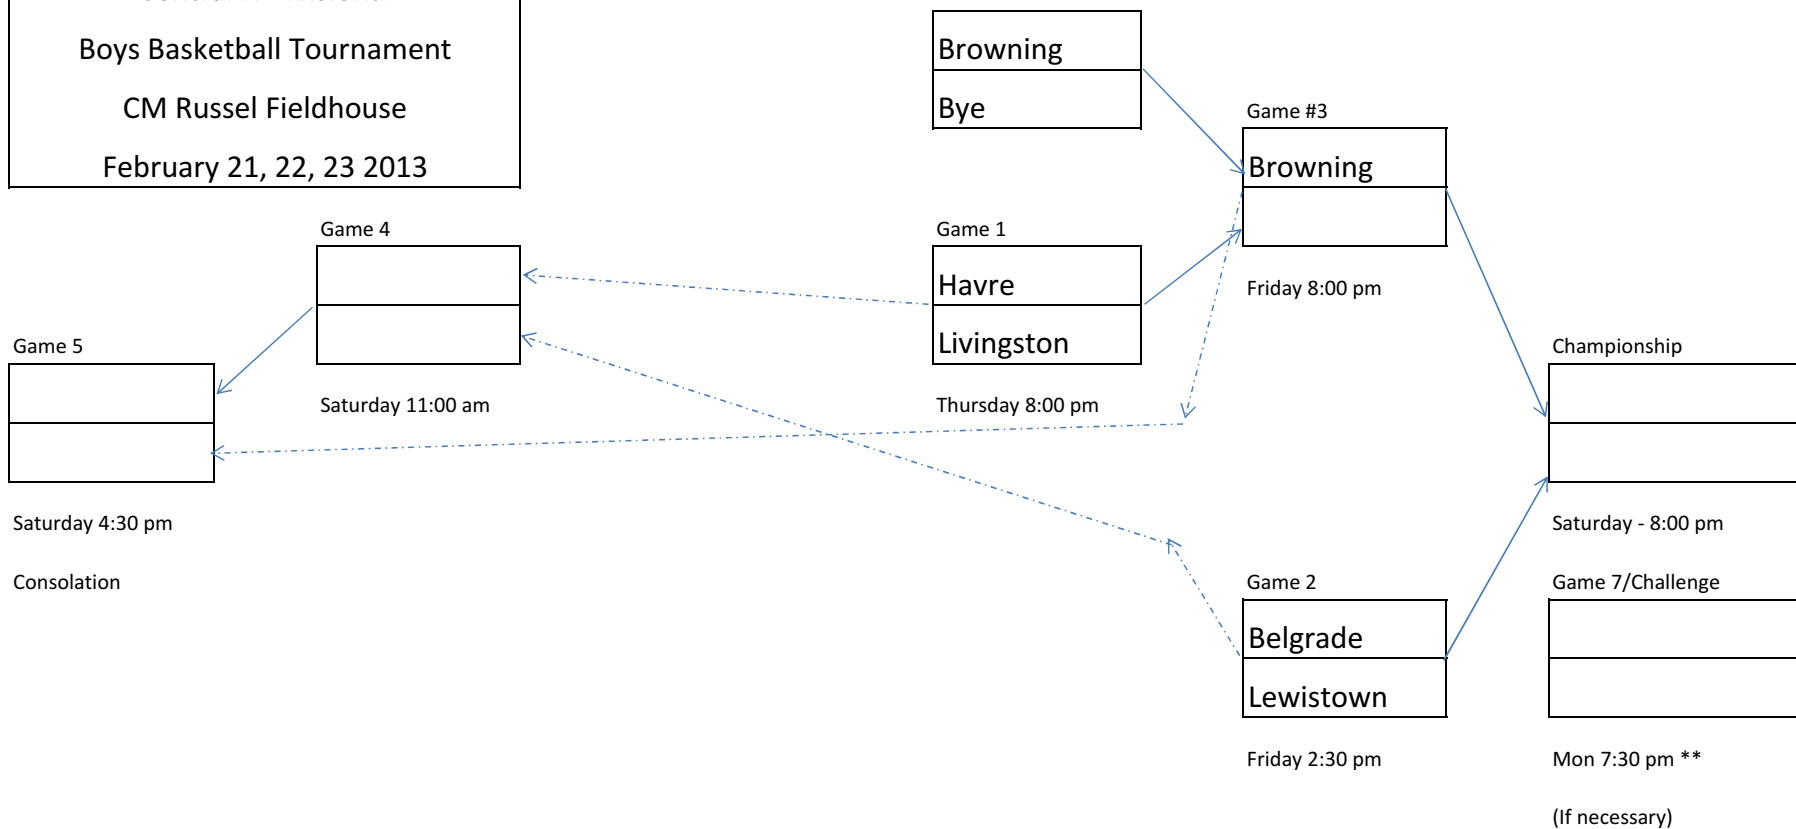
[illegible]

Boys Basketball Tournament

CM Russel Fieldhouse

February 21, 22, 23 2013

Browning

Bye

Game #3

Browning

Friday 8:00 pm

Game 4

Game 1

Havre

Livingston

Thursday 8:00 pm

Saturday 11:00 am

Game 5

Saturday 4:30 pm

Consolation

Championship

Saturday - 8:00 pm

Game 2

Belgrade

Lewistown

Friday 2:30 pm

Game 7/Challenge

Mon 7:30 pm **

(If necessary)